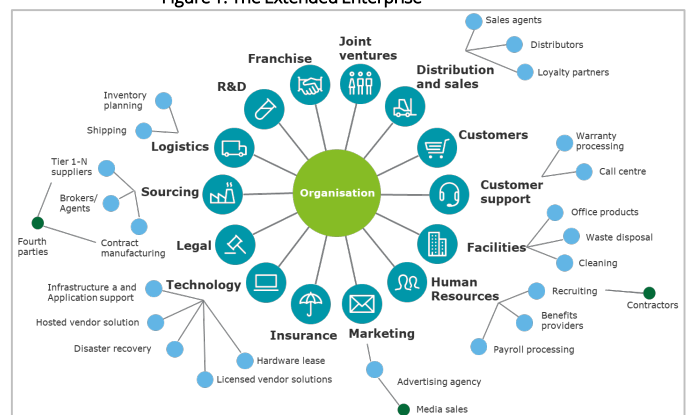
Figure 1: The Extended Enterprise

Organisation

Franchise

Joint ventures

R&D

Distribution and sales

Sales agents

Distributors

Loyalty partners

Customers

Warranty processing

Call centre

Customer support

Facilities

Office products

Waste disposal

Cleaning

Human Resources

Recruiting

Contractors

Benefits providers

Payroll processing

Marketing

Advertising agency

Media sales

Insurance

Technology

Infrastructure a and Application support

Hosted vendor solution

Disaster recovery

Hardware lease

Licensed vendor solutions

Legal

Sourcing

Tier 1-N suppliers

Brokers/ Agents

Contract manufacturing

Fourth parties

Logistics

Inventory planning

Shipping